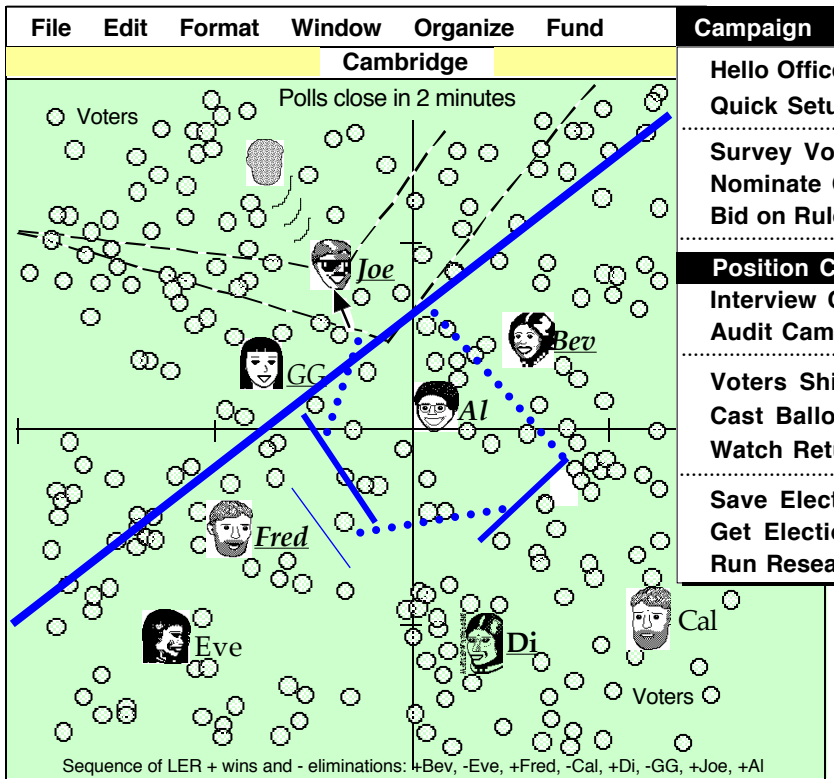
File Edit Format Window Organize Fund Campaign

Cambridge

Hello Offic
Quick Setu
Survey Vo
Nominate
Bid on Rul
Position C
Interview
Audit Cam
Voters Sh
Cast Ballo
Watch Ret
Save Elec
Get Electi
Run Resea

Polls close in 2 minutes

Voters

Joe

Bev

GG

Al

Fred

Eve

Di

Cal

Voters

Sequence of LER + wins and - eliminations: +Bev, -Eve, +Fred, -Cal, +Di, -GG, +Joe, +Al